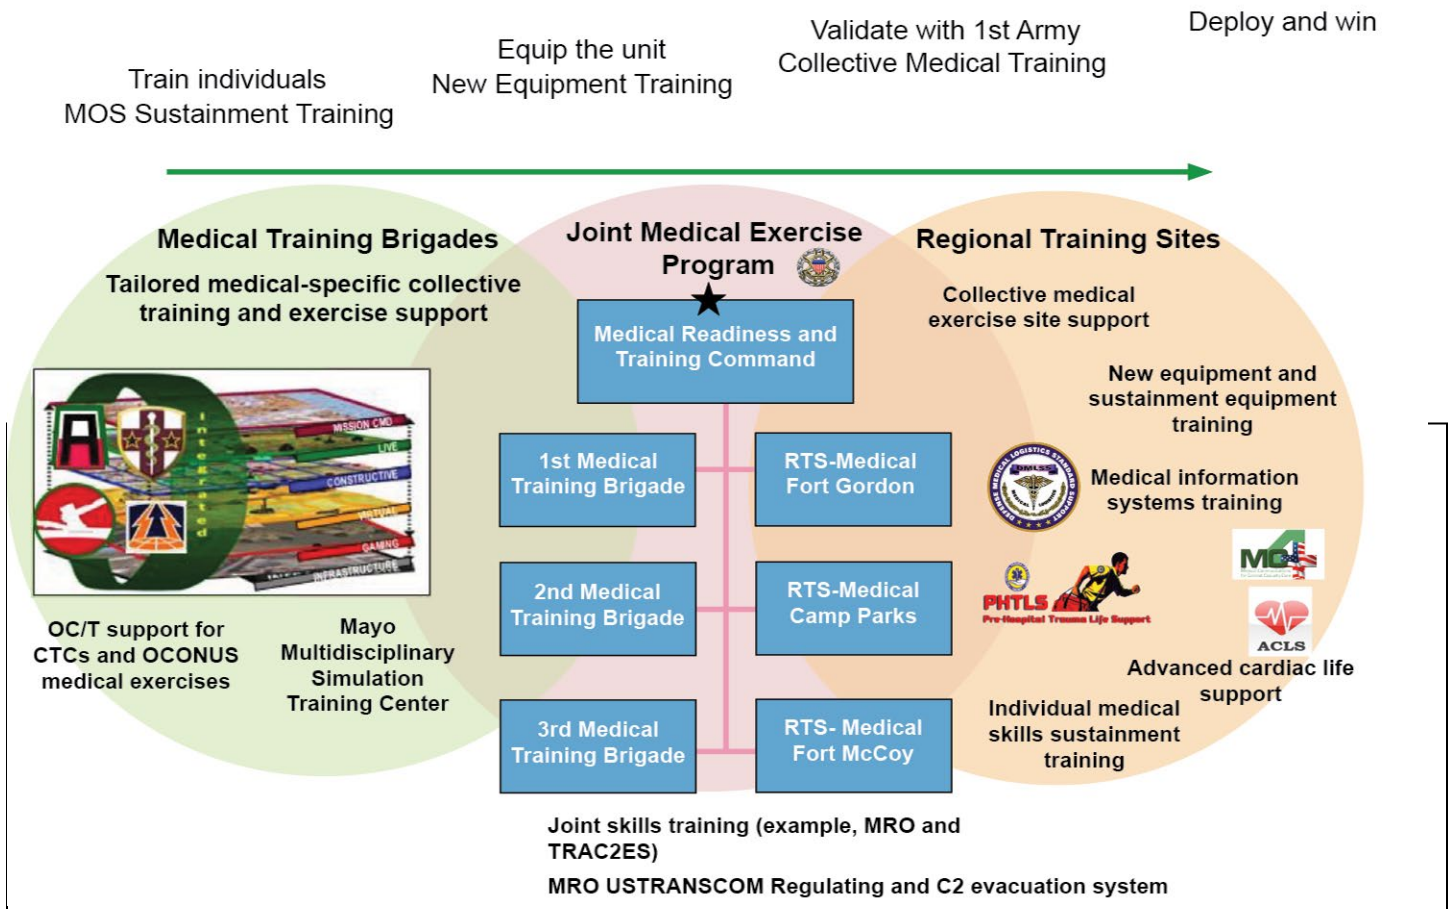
Train individuals
MOS Sustainment Training

Equip the unit
New Equipment Training

Validate with 1st Army
Collective Medical Training

Deploy and win

Medical Training Brigades
Tailored medical-specific collective training and exercise support

MISSION CMD
LIVE
CONSTRUCTIVE
VIRTUAL
GAMING
INFRASTRUCTURE
Integrated

OC/T support for CTCs and OCONUS medical exercises

Mayo Multidisciplinary Simulation Training Center

Joint Medical Exercise Program

Medical Readiness and Training Command

1st Medical Training Brigade

2nd Medical Training Brigade

3rd Medical Training Brigade

RTS-Medical Fort Gordon

RTS-Medical Camp Parks

RTS- Medical Fort McCoy

Regional Training Sites

Collective medical exercise site support

New equipment and sustainment equipment training

DMLSS

Medical information systems training

PHTLS
Pre-Hospital Trauma Life Support

ACLS

Advanced cardiac life support

Individual medical skills sustainment training

Joint skills training (example, MRO and TRAC2ES)

MRO USTRANSCOM Regulating and C2 evacuation system